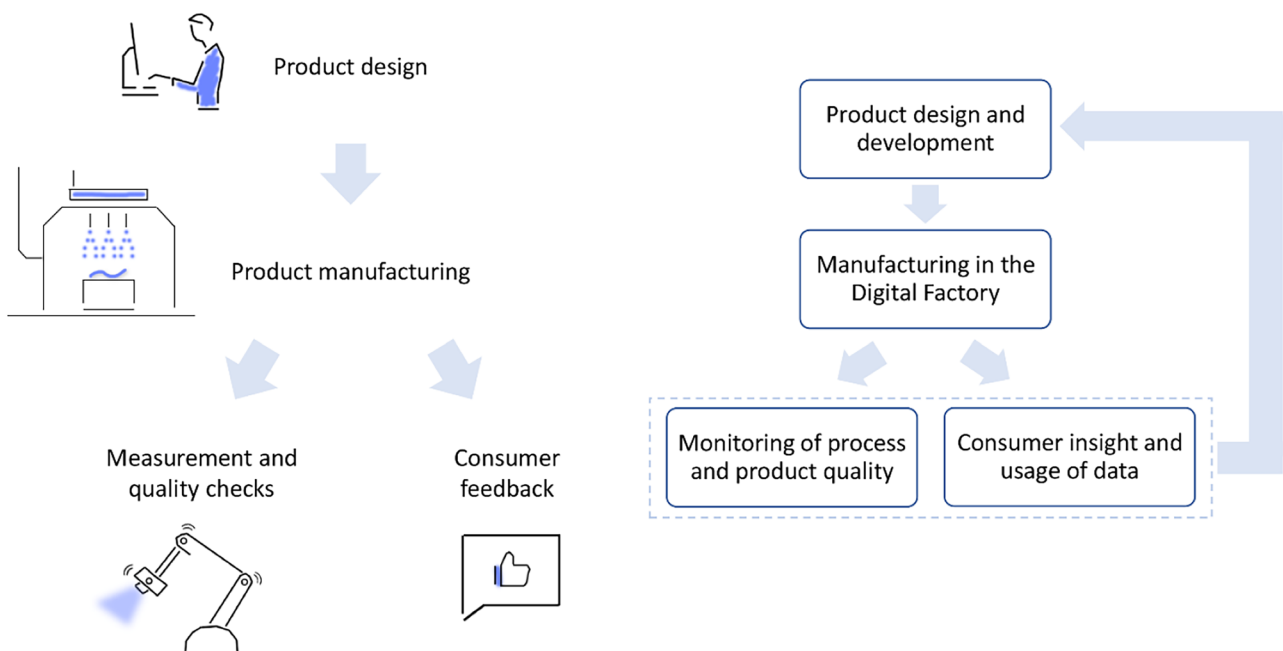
Product design

Product manufacturing

Measurement and quality checks

Consumer feedback

Product design and development

Manufacturing in the Digital Factory

Monitoring of process and product quality

Consumer insight and usage of data